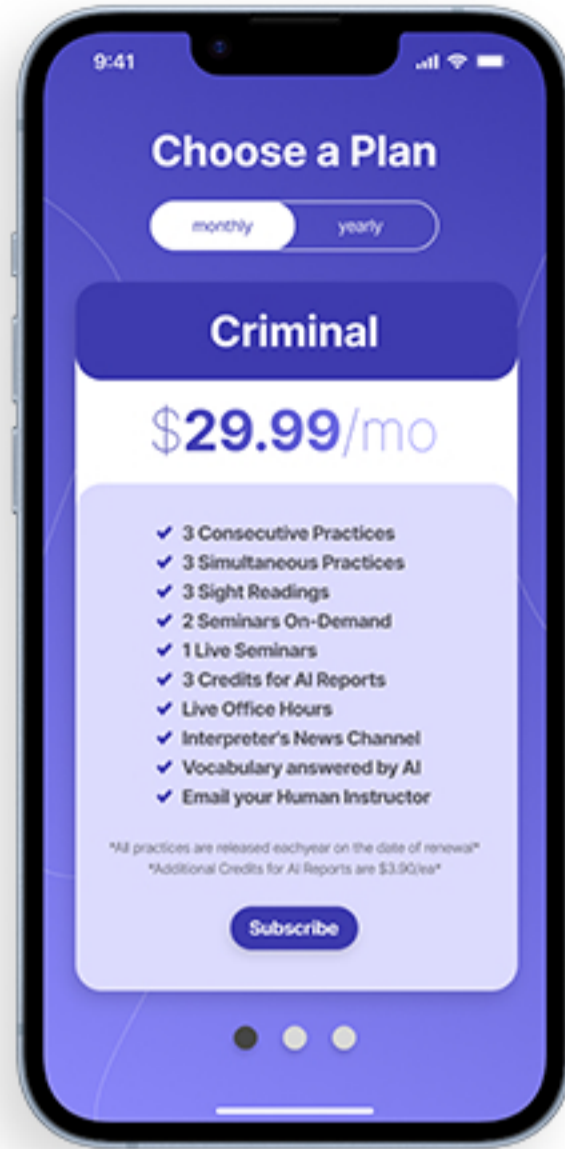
9:41

Choose a Plan

monthly yearly

Criminal

$29.99/mo

✔ 3 Consecutive Practices
✔ 3 Simultaneous Practices
✔ 3 Sight Readings
✔ 2 Seminars On-Demand
✔ 1 Live Seminars
✔ 3 Credits for AI Reports
✔ Live Office Hours
✔ Interpreter's News Channel
✔ Vocabulary answered by AI
✔ Email your Human Instructor

*All practices are released eachyear on the date of renewal*
*Additional Credits for AI Reports are $3.90/ea*

Subscribe